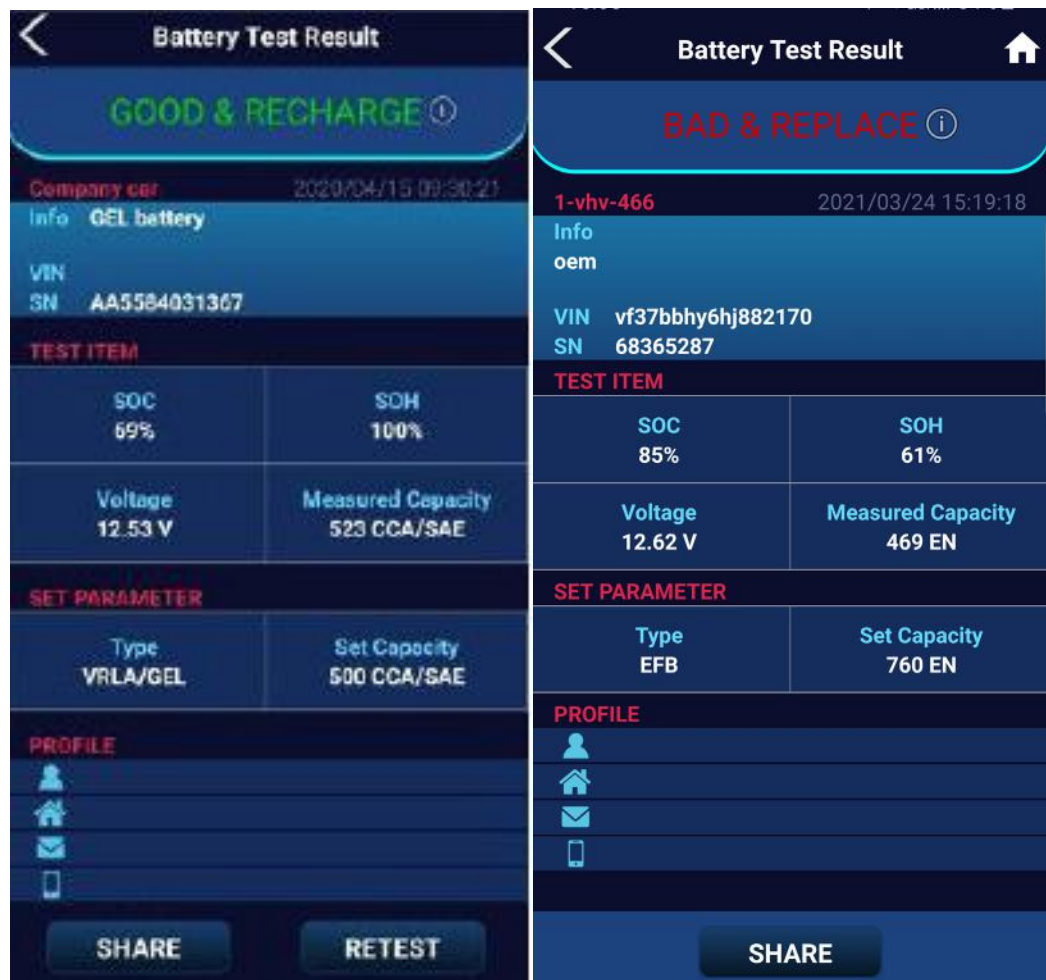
Battery Test Result

GOOD & RECHARGE ⓘ

Company car 2020/04/15 09:30:21

Info GEL battery

VIN

SN AA5584031367

TEST ITEM

| SOC 69% | SOH 100% |
|---|---|
| Voltage 12.53 V | Measured Capacity 523 CCA/SAE |

SET PARAMETER

| Type VRLA/GEL | Set Capacity 500 CCA/SAE |
|---|---|

PROFILE

SHARE RETEST

Battery Test Result

BAD & REPLACE ⓘ

1-vhv-466 2021/03/24 15:19:18

Info

oem

VIN vf37bbhy6hj882170

SN 68365287

TEST ITEM

| SOC 85% | SOH 61% |
|---|---|
| Voltage 12.62 V | Measured Capacity 469 EN |

SET PARAMETER

| Type EFB | Set Capacity 760 EN |
|---|---|

PROFILE

SHARE